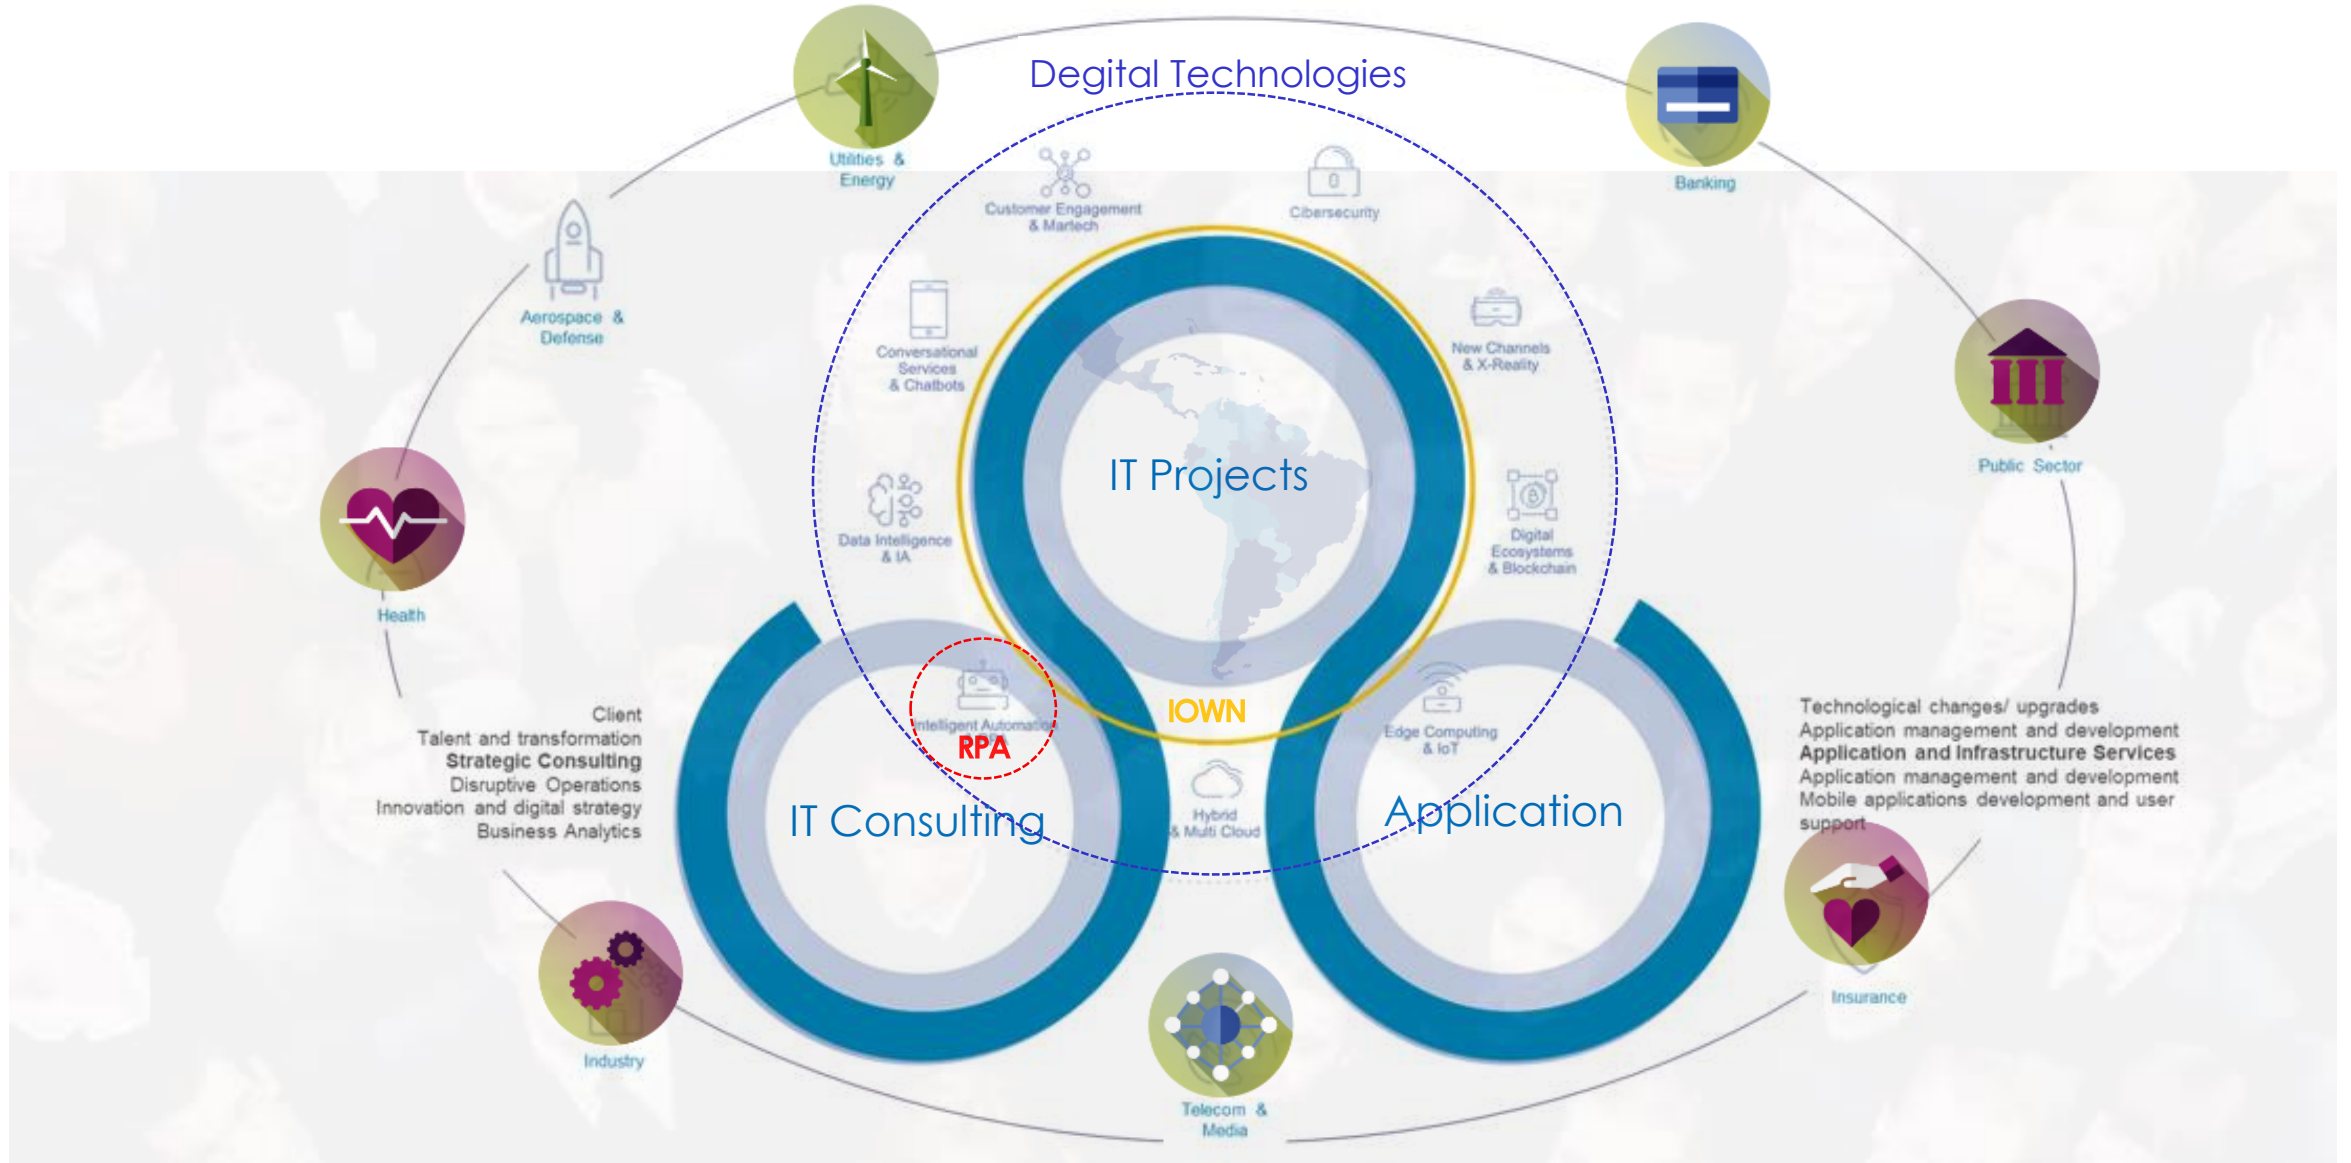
Degital Technologies

Utilities & Energy

Banking

Customer Engagement & Martech

Cibersecurity

Aerospace & Defense

Conversational Services & Chatbots

New Channels & X-Reality

Public Sector

IT Projects

Data Intelligence & IA

Digital Ecosystems & Blockchain

Health

Intelligent Automation

RPA

IOWN

Edge Computing & IoT

Client
Talent and transformation
**Strategic Consulting**
Disruptive Operations
Innovation and digital strategy
Business Analytics

IT Consulting

Hybrid & Multi Cloud

Application

Technological changes/ upgrades
Application management and development
**Application and Infrastructure Services**
Application management and development
Mobile applications development and user support

Insurance

Industry

Telecom & Media